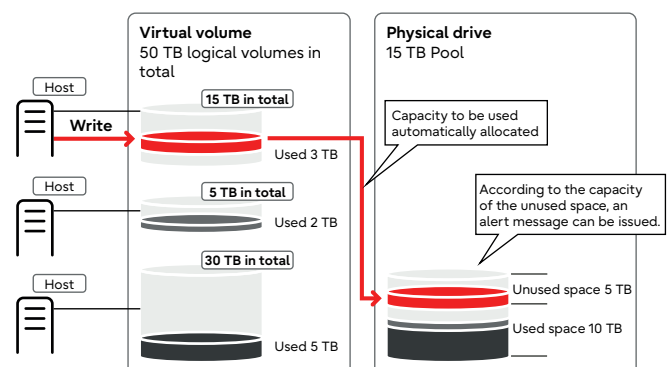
Virtual volume
50 TB logical volumes in total

Physical drive
15 TB Pool

Host

Write

15 TB in total

Used 3 TB

Capacity to be used automatically allocated

Host

5 TB in total

Used 2 TB

According to the capacity of the unused space, an alert message can be issued.

Host

30 TB in total

Unused space 5 TB

Used space 10 TB

Used 5 TB